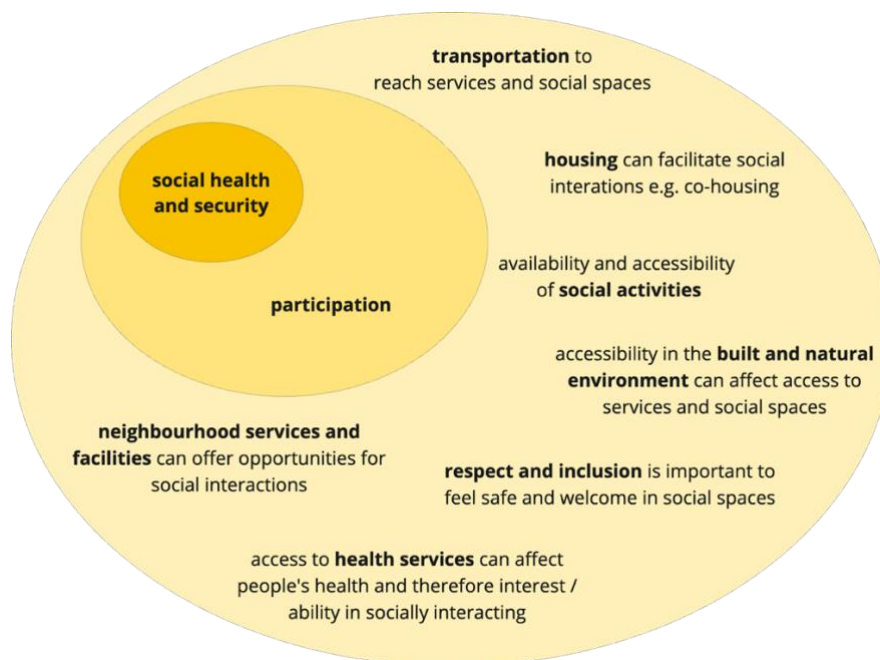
social health and security

participation

transportation to reach services and social spaces

housing can facilitate social interations e.g. co-housing

availability and accessibility of social activities

accessibility in the built and natural environment can affect access to services and social spaces

neighbourhood services and facilities can offer opportunities for social interactions

respect and inclusion is important to feel safe and welcome in social spaces

access to health services can affect people's health and therefore interest / ability in socially interacting